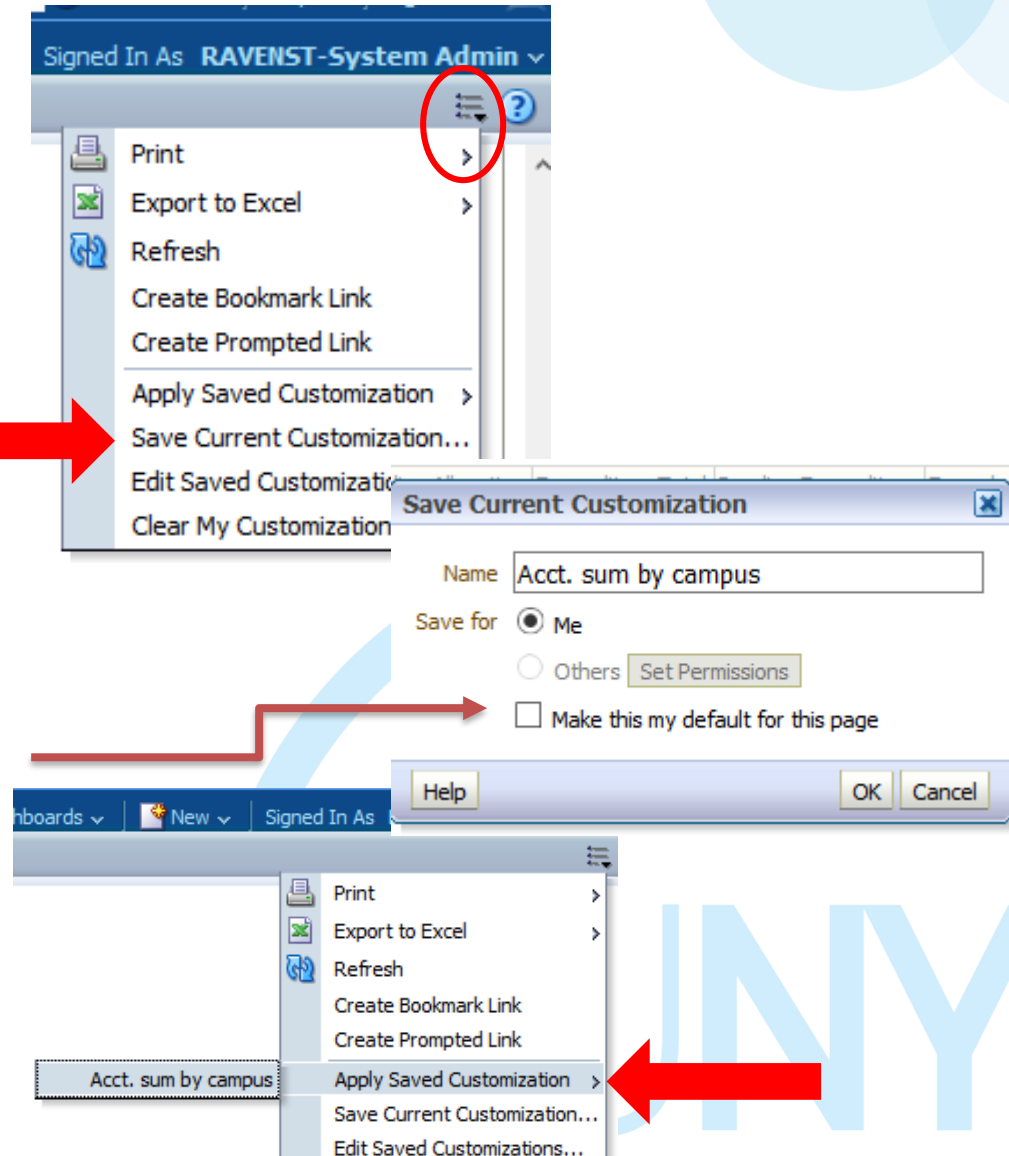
Signed In As RAVENST-System Admin

Print

Export to Excel

Refresh

Create Bookmark Link

Create Prompted Link

Apply Saved Customization

Save Current Customization...

Edit Saved Customizatio

Clear My Customization

Save Current Customization

Name Acct. sum by campus

Save for Me

Others Set Permissions

Make this my default for this page

Help

OK Cancel

hboards New Signed In As

Print

Export to Excel

Refresh

Create Bookmark Link

Create Prompted Link

Acct. sum by campus

Apply Saved Customization

Save Current Customization...

Edit Saved Customizations...

UNY